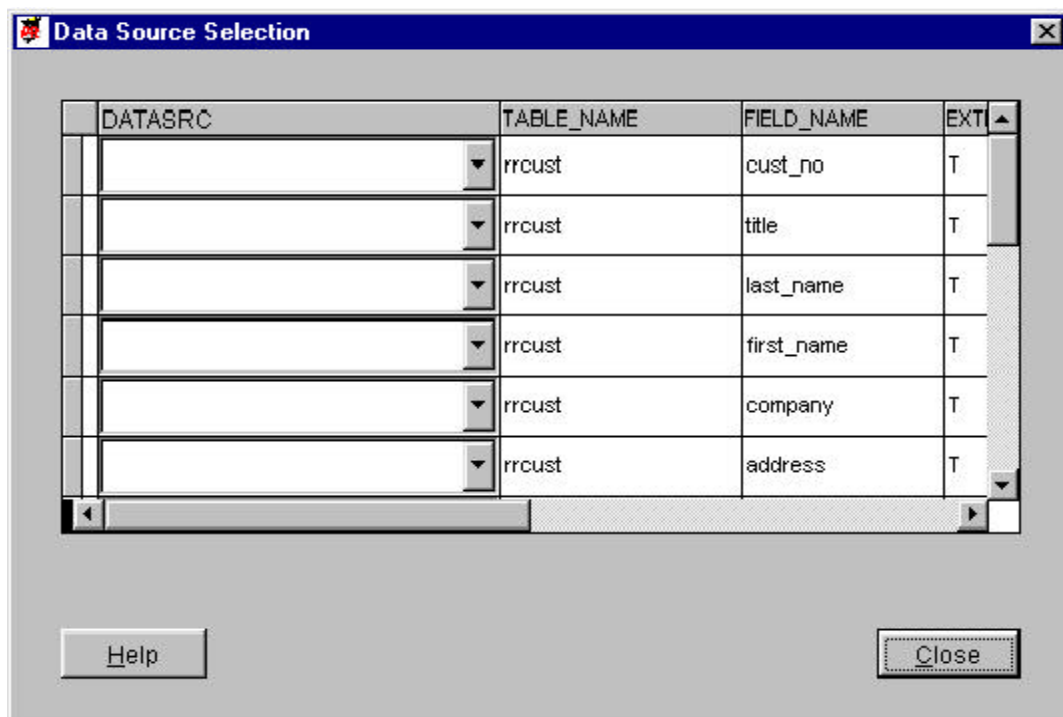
Data Source Selection

| DATASRC | TABLE_NAME | FIELD_NAME | EXT |
|---|---|---|---|
| | rrcust | cust_no | T |
| | rrcust | title | T |
| | rrcust | last_name | T |
| | rrcust | first_name | T |
| | rrcust | company | T |
| | rrcust | address | T |

Help

Close